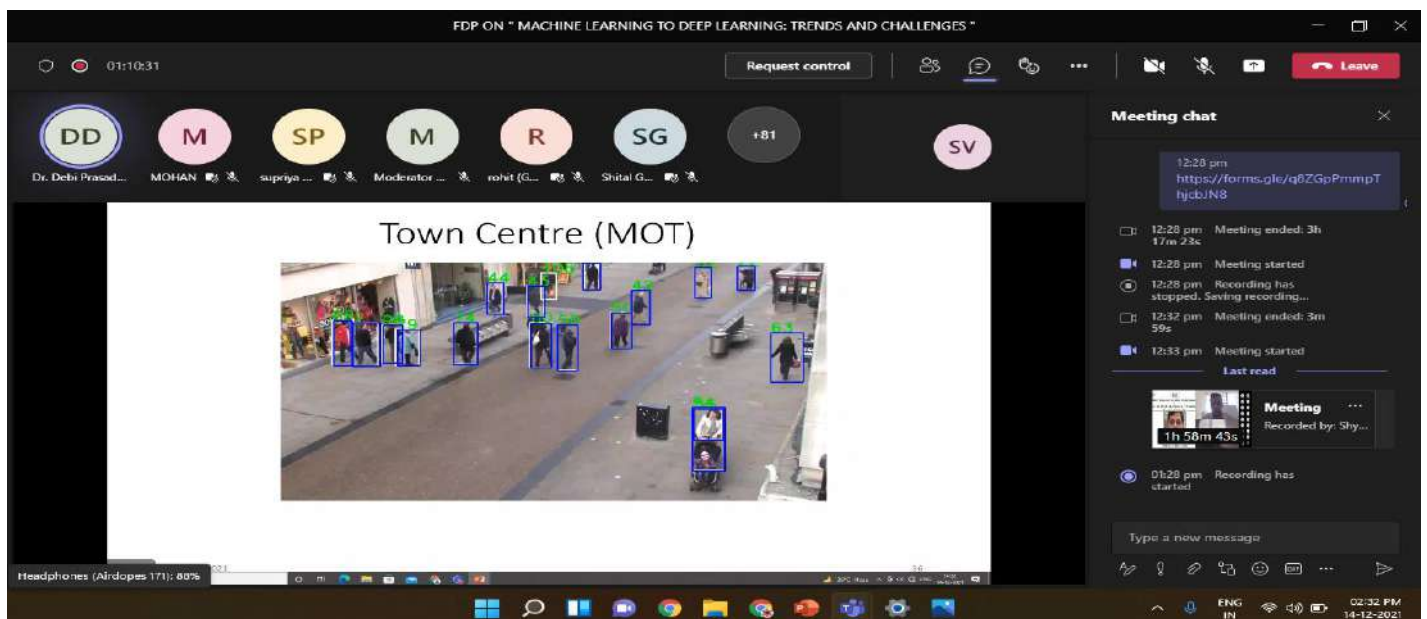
FDP ON " MACHINE LEARNING TO DEEP LEARNING: TRENDS AND CHALLENGES "

01:10:31

Request control

Leave

DD
Dr. Debi Prasad...

M
MOHAN

SP
supriya ...

M
Moderator ...

R
rohit (G...

SG
Shital G...

+81

SV

Meeting chat

12:28 pm
https://forms.gle/q8ZGpPmmpThjcbJN8

12:28 pm Meeting ended: 3h 17m 23s

12:28 pm Meeting started

12:28 pm Recording has stopped. Saving recording...

12:32 pm Meeting ended: 3m 59s

12:33 pm Meeting started

Last read

1h 58m 43s

Meeting
Recorded by: Shy...

01:28 pm Recording has started

Type a new message

Town Centre (MOT)

Headphones (Airdopes 171): 80%

ENG
IN

02:32 PM
14-12-2021